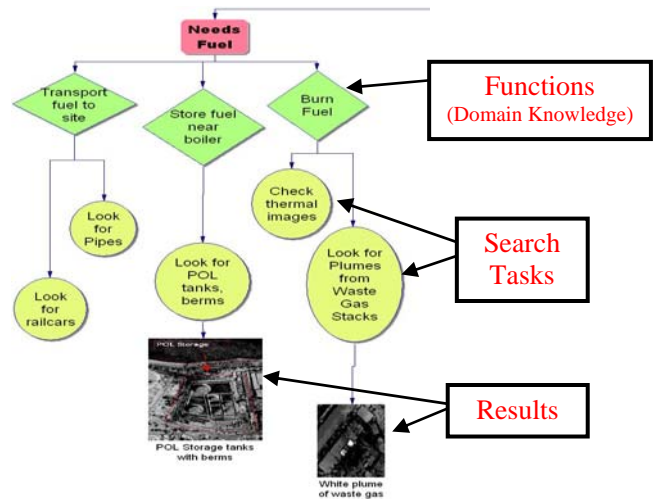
Needs Fuel

Transport fuel to site

Store fuel near boiler

Burn Fuel

Functions
(Domain Knowledge)

Look for Pipes

Look for railcars

Look for POL tanks, berms

Check thermal images

Look for Plumes from Waste Gas Stacks

Search Tasks

POL Storage

POL Storage tanks with berms

Results

White plume of waste gas